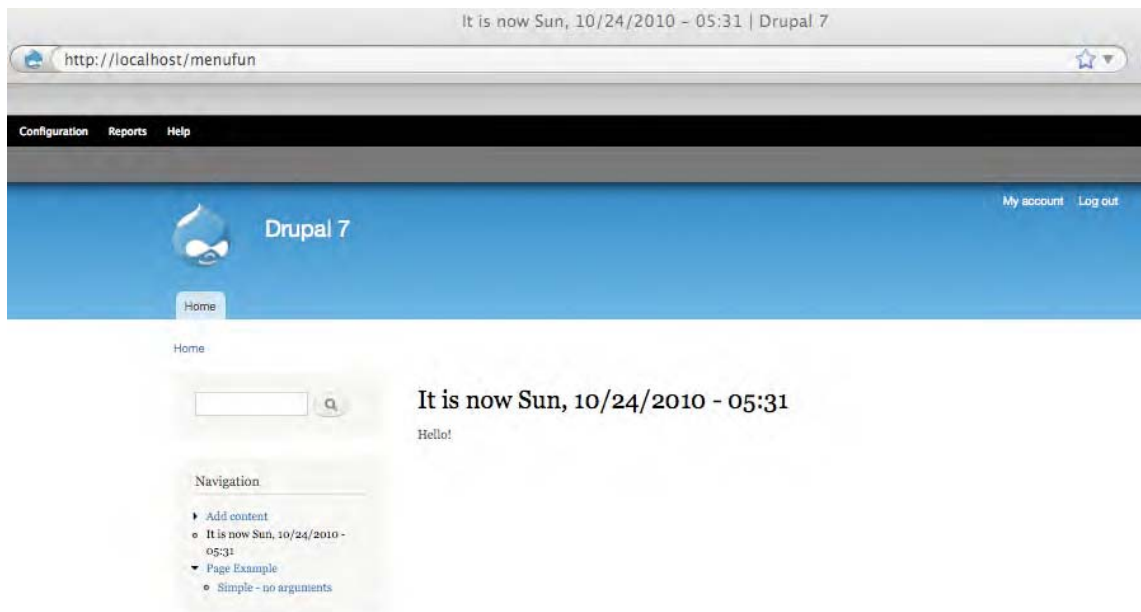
It is now Sun, 10/24/2010 - 05:31 | Drupal 7

http://localhost/menufun

Configuration Reports Help

My account Log out

Drupal 7

Home

Home

It is now Sun, 10/24/2010 - 05:31

Hello!

Navigation

- Add content
- It is now Sun, 10/24/2010 - 05:31
- Page Example
  - Simple - no arguments